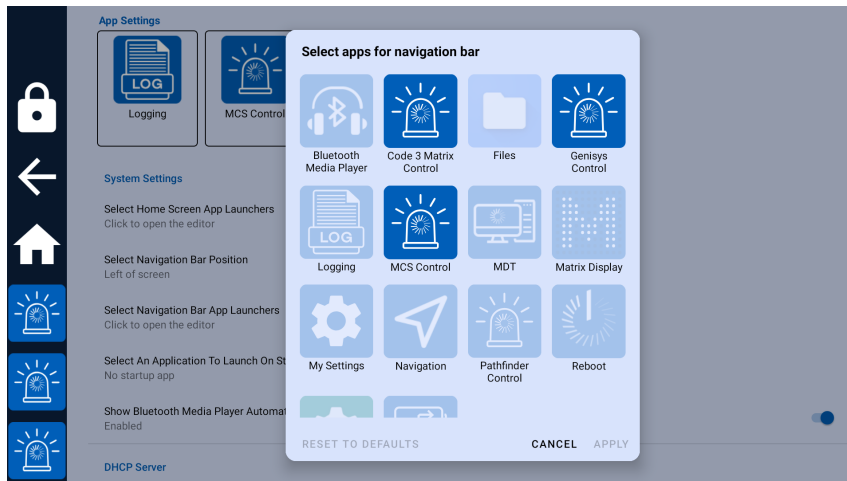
App Settings

LOG

Logging

MCS Control

System Settings

Select Home Screen App Launchers
Click to open the editor

Select Navigation Bar Position
Left of screen

Select Navigation Bar App Launchers
Click to open the editor

Select An Application To Launch On St
No startup app

Show Bluetooth Media Player Automat
Enabled

DHCP Server

Select apps for navigation bar

Bluetooth Media Player

Code 3 Matrix Control

Files

Genisys Control

LOG

Logging

MCS Control

MDT

Matrix Display

My Settings

Navigation

Pathfinder Control

Reboot

RESET TO DEFAULTS

CANCEL

APPLY